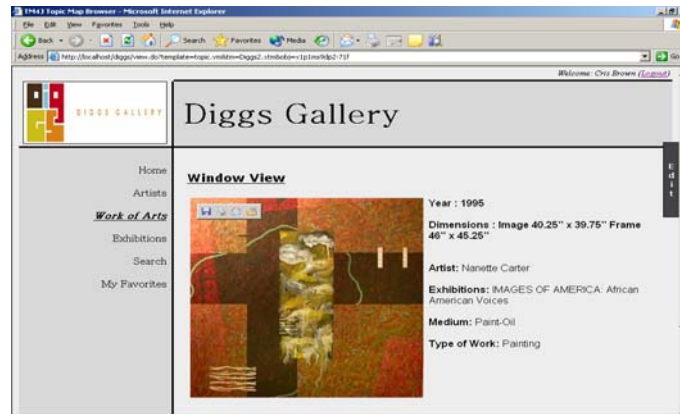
TM4J Topic Map Browser - Microsoft Internet Explorer

File Edit View Favorites Tools Help

Back Search Favorites Media

Address http://localhost/diggs/view.do?template=topic.vm&tm=Diggs2.xtm&obj=c1p1me9dp2-71f

Go

Welcome: Cris Brown (Logout)

DIGGS GALLERY

Diggs Gallery

Home

Artists

Work of Arts

Exhibitions

Search

My Favorites

Edit

Window View

Year : 1995

Dimensions : Image 40.25" x 39.75" Frame 46" x 45.25"

Artist: Nanette Carter

Exhibitions: IMAGES OF AMERICA: African American Voices

Medium: Paint-Oil

Type of Work: Painting